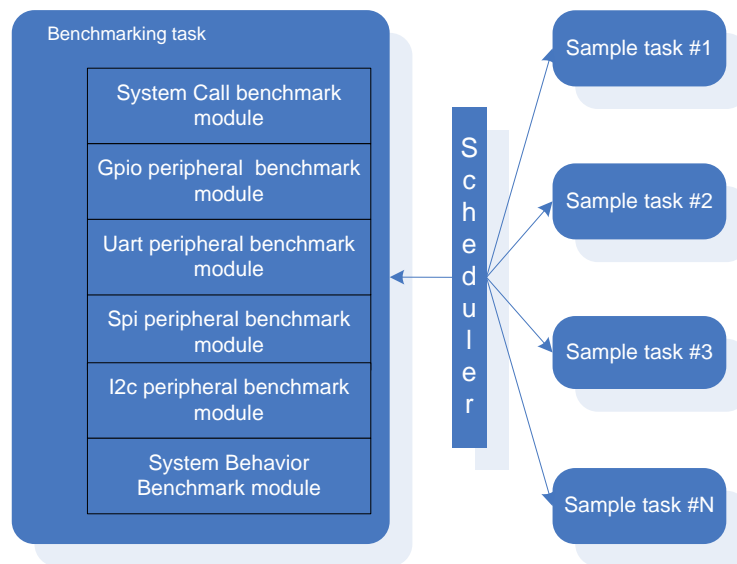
Benchmarking task

System Call benchmark module

Gpio peripheral benchmark module

Uart peripheral benchmark module

Spi peripheral benchmark module

I2c peripheral benchmark module

System Behavior Benchmark module

Scheduler

Sample task #1

Sample task #2

Sample task #3

Sample task #N